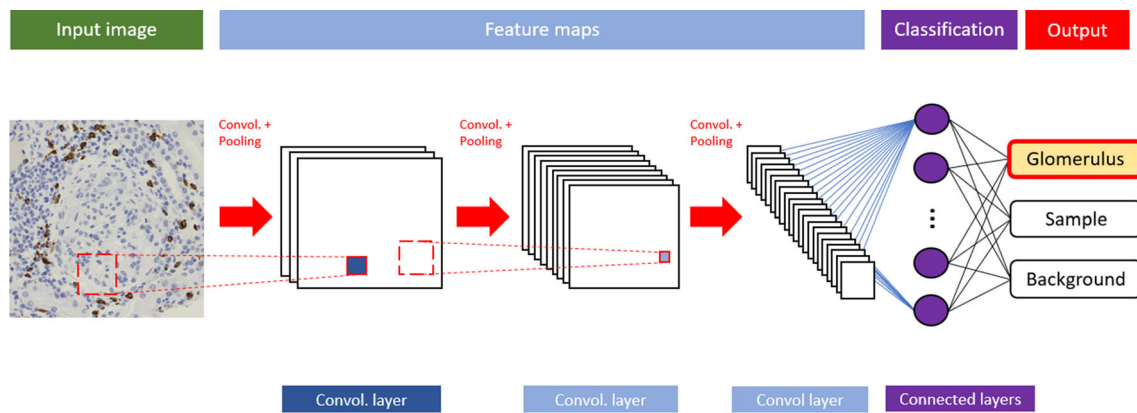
Input image

Feature maps

Classification

Output

Convol. + Pooling

Convol. + Pooling

Convol. + Pooling

Glomerulus

Sample

Background

Convol. layer

Convol. layer

Convol layer

Connected layers